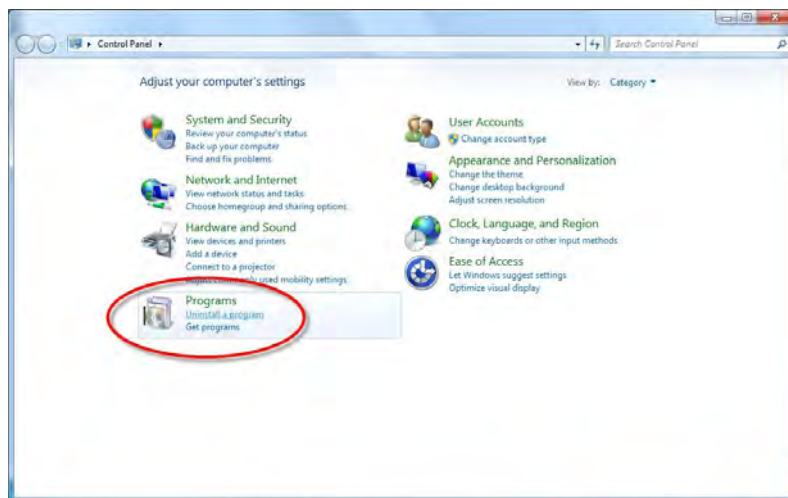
Control Panel ▸

Search Control Panel

Adjust your computer's settings

View by: Category

System and Security
Review your computer's status
Back up your computer
Find and fix problems

Network and Internet
View network status and tasks
Choose homegroup and sharing options

Hardware and Sound
View devices and printers
Add a device
Connect to a projector
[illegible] used mobility settings

Programs
Uninstall a program
Get programs

User Accounts
Change account type

Appearance and Personalization
Change the theme
Change desktop background
Adjust screen resolution

Clock, Language, and Region
Change keyboards or other input methods

Ease of Access
Let Windows suggest settings
Optimize visual display